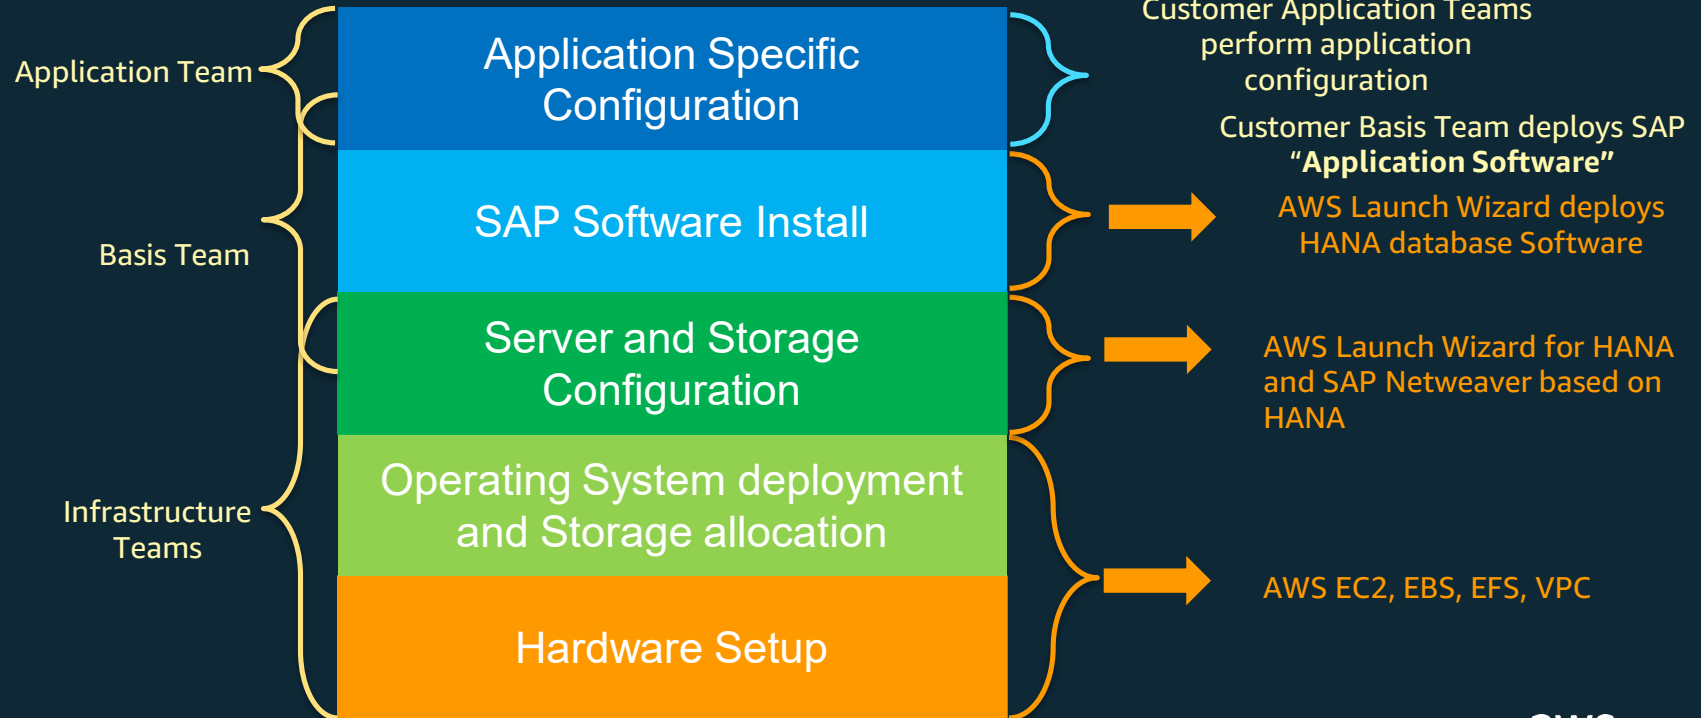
Application Team

Basis Team

Infrastructure Teams

Application Specific Configuration

SAP Software Install

Server and Storage Configuration

Operating System deployment and Storage allocation

Hardware Setup

Customer Application Teams perform application configuration

Customer Basis Team deploys SAP "Application Software"

AWS Launch Wizard deploys HANA database Software

AWS Launch Wizard for HANA and SAP Netweaver based on HANA

AWS EC2, EBS, EFS, VPC